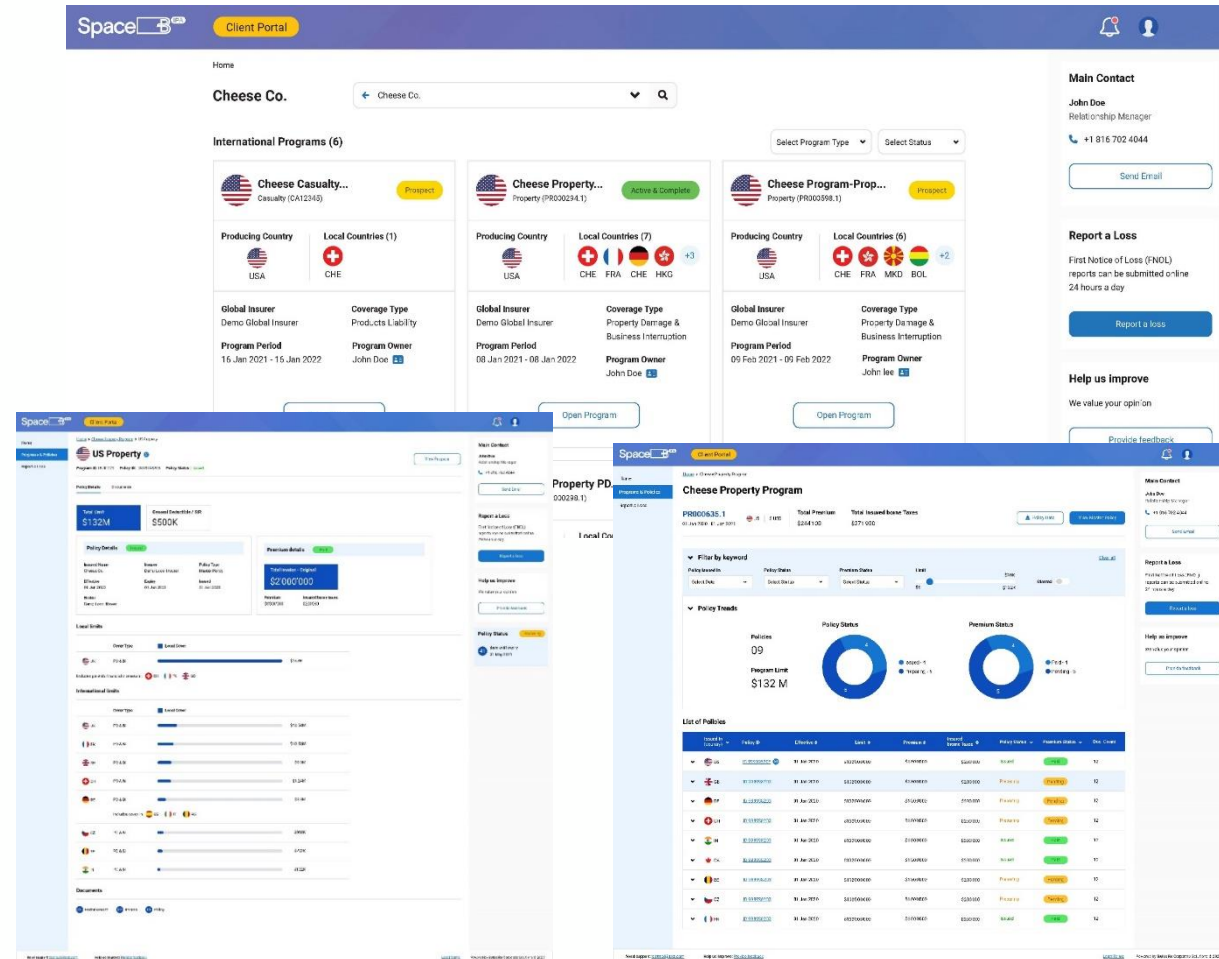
Space

Client Portal

Home

Cheese Co.

Cheese Co.

International Programs (6)

Select Program Type

Select Status

Cheese Casualty...
Casualty (CA12345)

Prospect

Producing Country
USA

Local Countries (1)
CHE

Global Insurer
Demo Global Insurer

Coverage Type
Products Liability

Program Period
16 Jan 2021 - 15 Jan 2022

Program Owner
John Doe

Cheese Property...
Property (PR000294.1)

Active & Complete

Producing Country
USA

Local Countries (7)
CHE FRA CHE HKG +3

Global Insurer
Demo Global Insurer

Coverage Type
Property Damage & Business Interruption

Program Period
08 Jan 2021 - 08 Jan 2022

Program Owner
John Doe

Open Program

Cheese Program-Prop...
Property (PR000598.1)

Prospect

Producing Country
USA

Local Countries (6)
CHE FRA MKD BOL +2

Global Insurer
Demo Global Insurer

Coverage Type
Property Damage & Business Interruption

Program Period
09 Feb 2021 - 09 Feb 2022

Program Owner
John lee

Open Program

Main Contact

John Doe
Relationship Manager

+1 816 702 4044

Send Email

Report a Loss

First Notice of Loss (FNOL) reports can be submitted online 24 hours a day

Report a loss

Help us improve

We value your opinion

Provide feedback

Space

US Property

Policy Details

Total Limit
$132M

General Deductible / SIR
$500K

Policy Details

Premium details

$2'000'000

Local limits

International limits

Documents

Property PD...
000238.1)

Local Co

Space

Client Portal

Cheese Property Program

PR000635.1

Total Premium
$244'100

Total Issued Insurance Taxes
$371'900

Filter by keyword

Policy Trends

Policy Status

Premium Status

Policies
09

Program Limit
$132 M

List of Policies

Main Contact

Report a Loss

Report a loss

Help us improve

Provide feedback